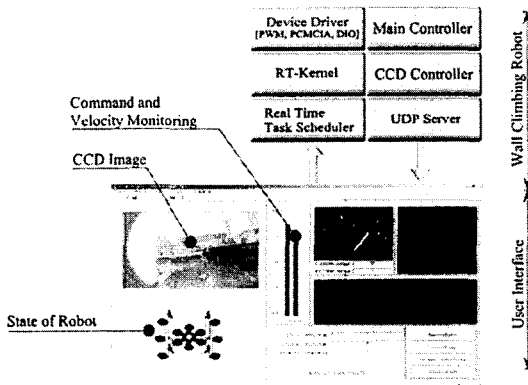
Device Driver
(PWM, PCMCIA, DIO)

Main Controller

RT-Kernel

CCD Controller

Real Time
Task Scheduler

UDP Server

Wall Climbing Robot

Command and
Velocity Monitoring

CCD Image

User Interface

State of Robot